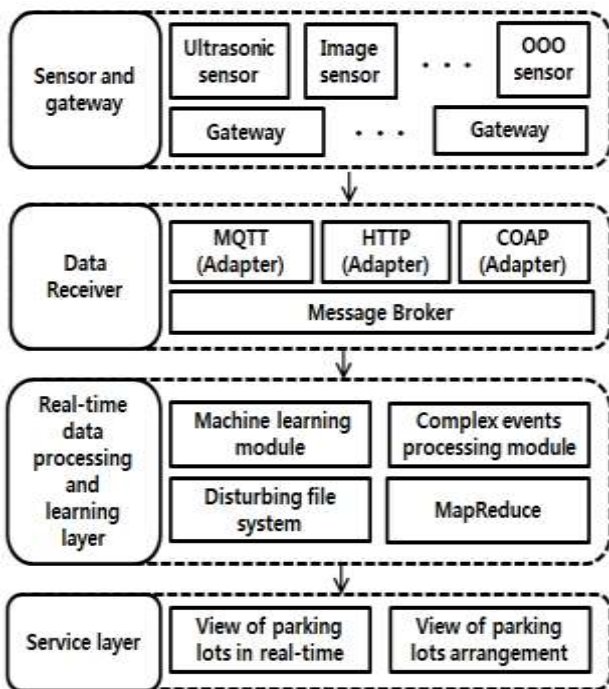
Sensor and gateway

Ultrasonic sensor

Image sensor

. . .

OOO sensor

Gateway

. . .

Gateway

Data Receiver

MQTT (Adapter)

HTTP (Adapter)

COAP (Adapter)

Message Broker

Real-time data processing and learning layer

Machine learning module

Complex events processing module

Disturbing file system

MapReduce

Service layer

View of parking lots in real-time

View of parking lots arrangement